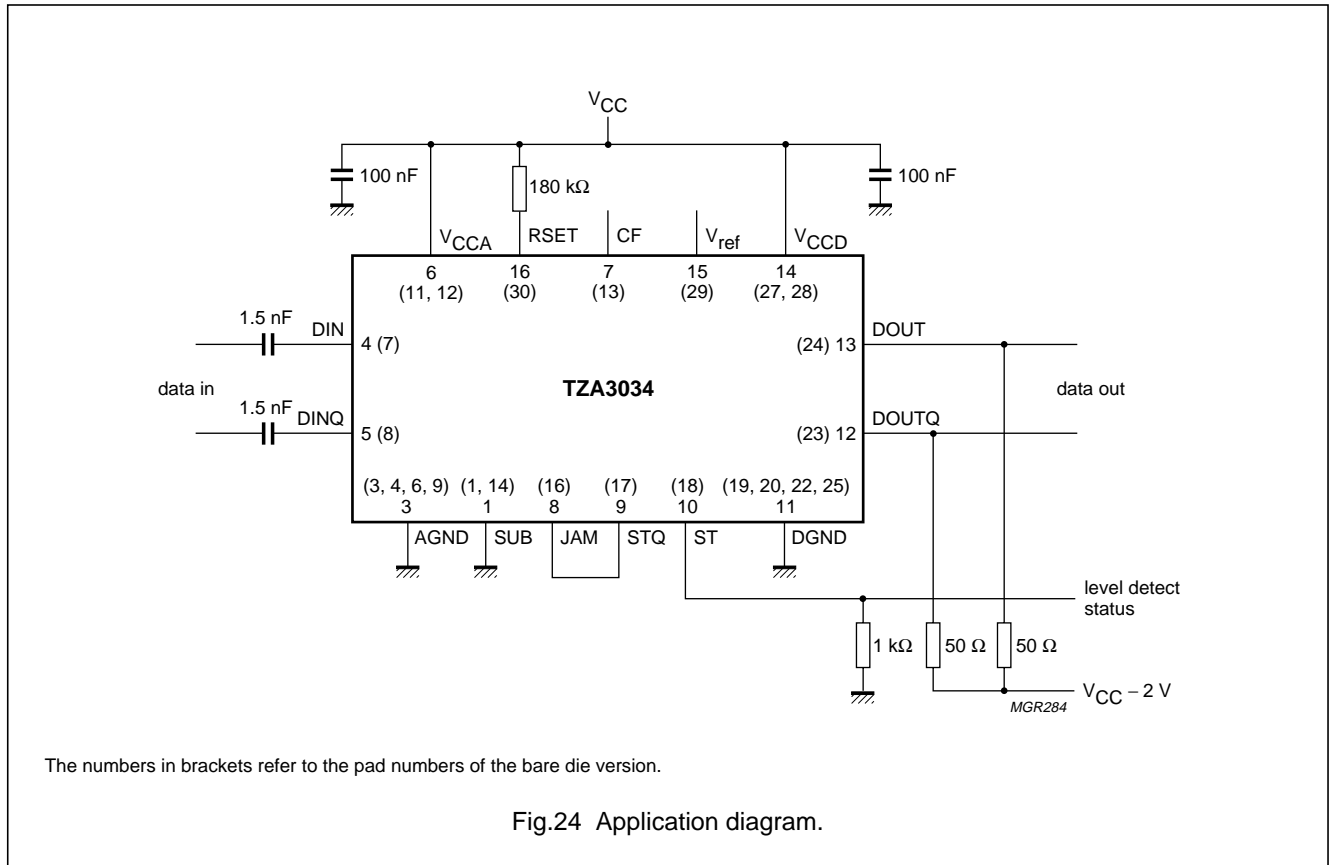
$V_{CC}$

100 nF

180 kΩ

100 nF

$V_{CCA}$ RSET CF $V_{ref}$ $V_{CCD}$

6 (11, 12) 16 (30) 7 (13) 15 (29) 14 (27, 28)

1.5 nF DIN 4 (7)

(24) 13 DOUT

data in

TZA3034

data out

1.5 nF DINQ 5 (8)

(23) 12 DOUTQ

(3, 4, 6, 9) 3 (1, 14) 1 (16) 8 (17) 9 (18) 10 (19, 20, 22, 25) 11

AGND SUB JAM STQ ST DGND

level detect status

1 kΩ 50 Ω 50 Ω

$V_{CC} - 2$ V

MGR284

The numbers in brackets refer to the pad numbers of the bare die version.

Fig.24 Application diagram.